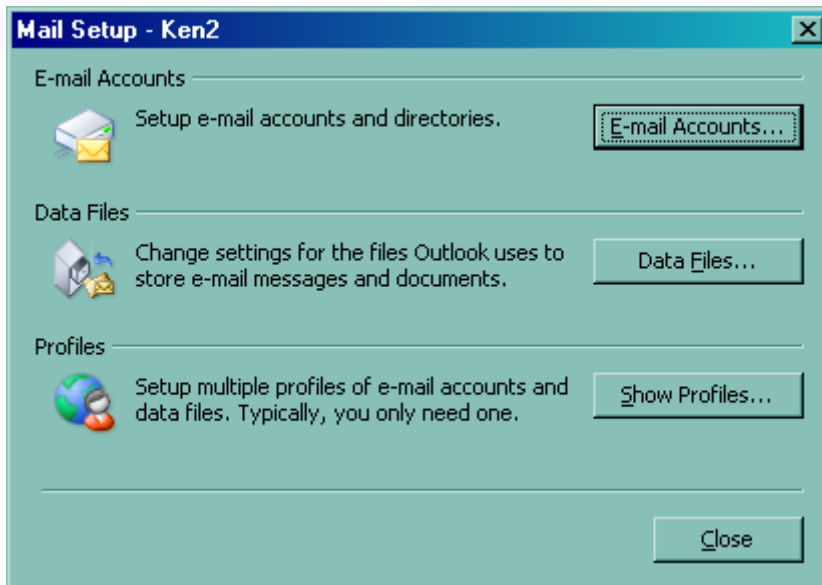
Mail Setup - Ken2

E-mail Accounts

Setup e-mail accounts and directories.

E-mail Accounts...

Data Files

Change settings for the files Outlook uses to store e-mail messages and documents.

Data Files...

Profiles

Setup multiple profiles of e-mail accounts and data files. Typically, you only need one.

Show Profiles...

Close